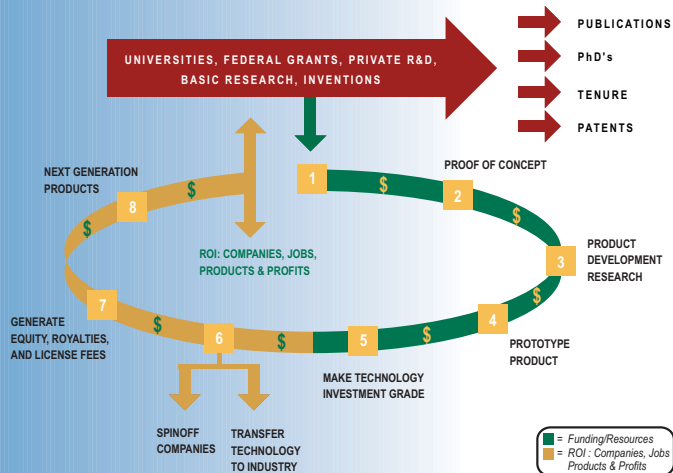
UNIVERSITIES, FEDERAL GRANTS, PRIVATE R&D, BASIC RESEARCH, INVENTIONS

PUBLICATIONS

PhD's

TENURE

PATENTS

1

PROOF OF CONCEPT

2

PRODUCT DEVELOPMENT RESEARCH

3

4

PROTOTYPE PRODUCT

5

MAKE TECHNOLOGY INVESTMENT GRADE

6

SPINOFF COMPANIES

TRANSFER TECHNOLOGY TO INDUSTRY

7

GENERATE EQUITY, ROYALTIES, AND LICENSE FEES

8

NEXT GENERATION PRODUCTS

ROI: COMPANIES, JOBS, PRODUCTS & PROFITS

$ $ $ $ $ $ $ $ $

= Funding/Resources

= ROI : Companies, Jobs Products & Profits